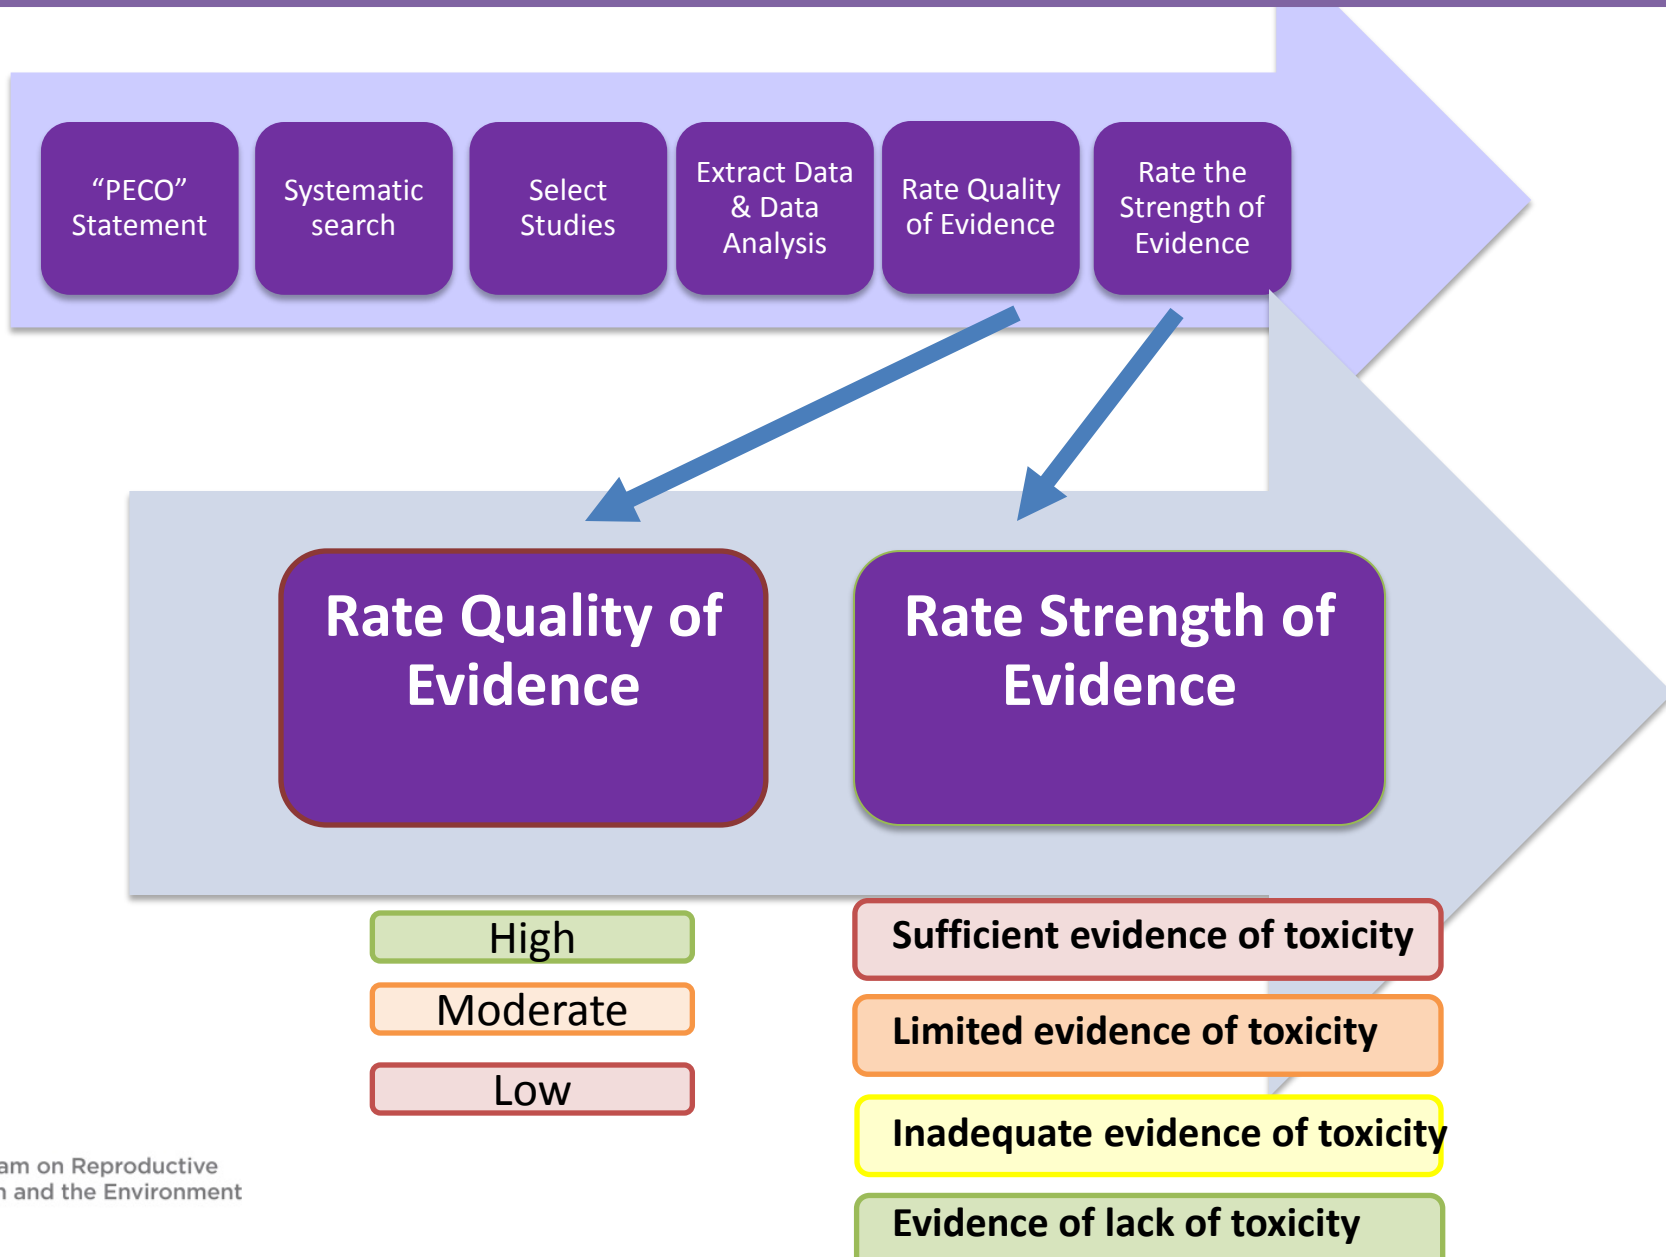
"PECO" Statement

Systematic search

Select Studies

Extract Data & Data Analysis

Rate Quality of Evidence

Rate the Strength of Evidence

Rate Quality of Evidence

Rate Strength of Evidence

High

Moderate

Low

Sufficient evidence of toxicity

Limited evidence of toxicity

Inadequate evidence of toxicity

Evidence of lack of toxicity

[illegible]am on Reproductive
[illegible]n and the Environment